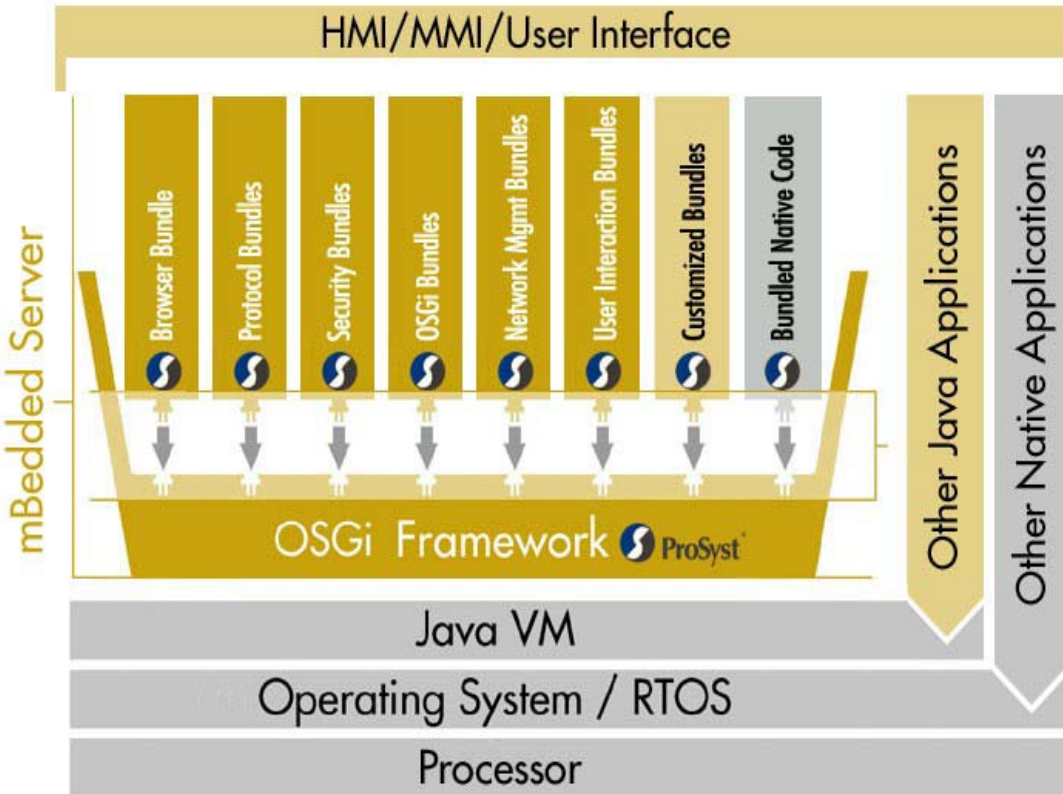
HMI/MMI/User Interface

mBedded Server

Browser Bundle

Protocol Bundles

Security Bundles

OSGi Bundles

Network Mgmt Bundles

User Interaction Bundles

Customized Bundles

Bundled Native Code

Other Java Applications

Other Native Applications

OSGi Framework ProSyst

Java VM

Operating System / RTOS

Processor